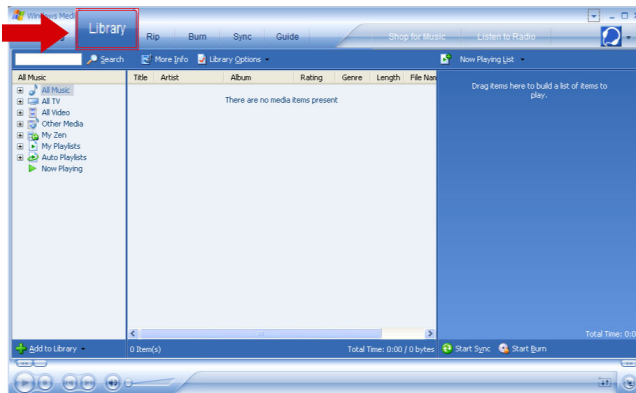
Windows Medi

Library

Rip

Burn

Sync

Guide

Shop for Music

Listen to Radio

Search

More Info

Library Options

Now Playing List

All Music

All Music

All TV

All Video

Other Media

My Zen

My Playlists

Auto Playlists

Now Playing

| Title | Artist | Album | Rating | Genre | Length | File Nan |
|---|---|---|---|---|---|---|

There are no media items present

Drag items here to build a list of items to play.

Total Time: 0:00

Add to Library

0 Item(s)

Total Time: 0:00 / 0 bytes

Start Sync

Start Burn